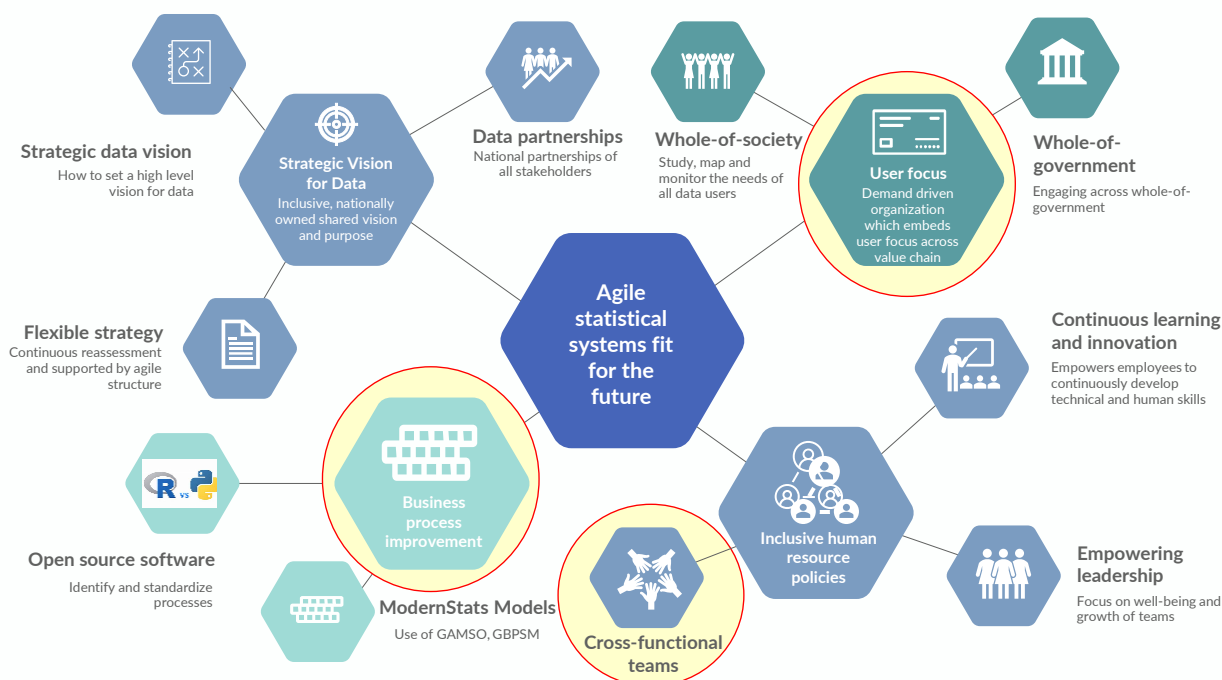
Strategic data vision
How to set a high level vision for data

Strategic Vision for Data
Inclusive, nationally owned shared vision and purpose

Data partnerships
National partnerships of all stakeholders

Whole-of-society
Study, map and monitor the needs of all data users

User focus
Demand driven organization which embeds user focus across value chain

Whole-of-government
Engaging across whole-of-government

Flexible strategy
Continuous reassessment and supported by agile structure

Agile statistical systems fit for the future

Continuous learning and innovation
Empowers employees to continuously develop technical and human skills

R vs

Business process improvement

Inclusive human resource policies

Open source software
Identify and standardize processes

ModernStats Models
Use of GAMSO, GBPSM

Cross-functional teams

Empowering leadership
Focus on well-being and growth of teams